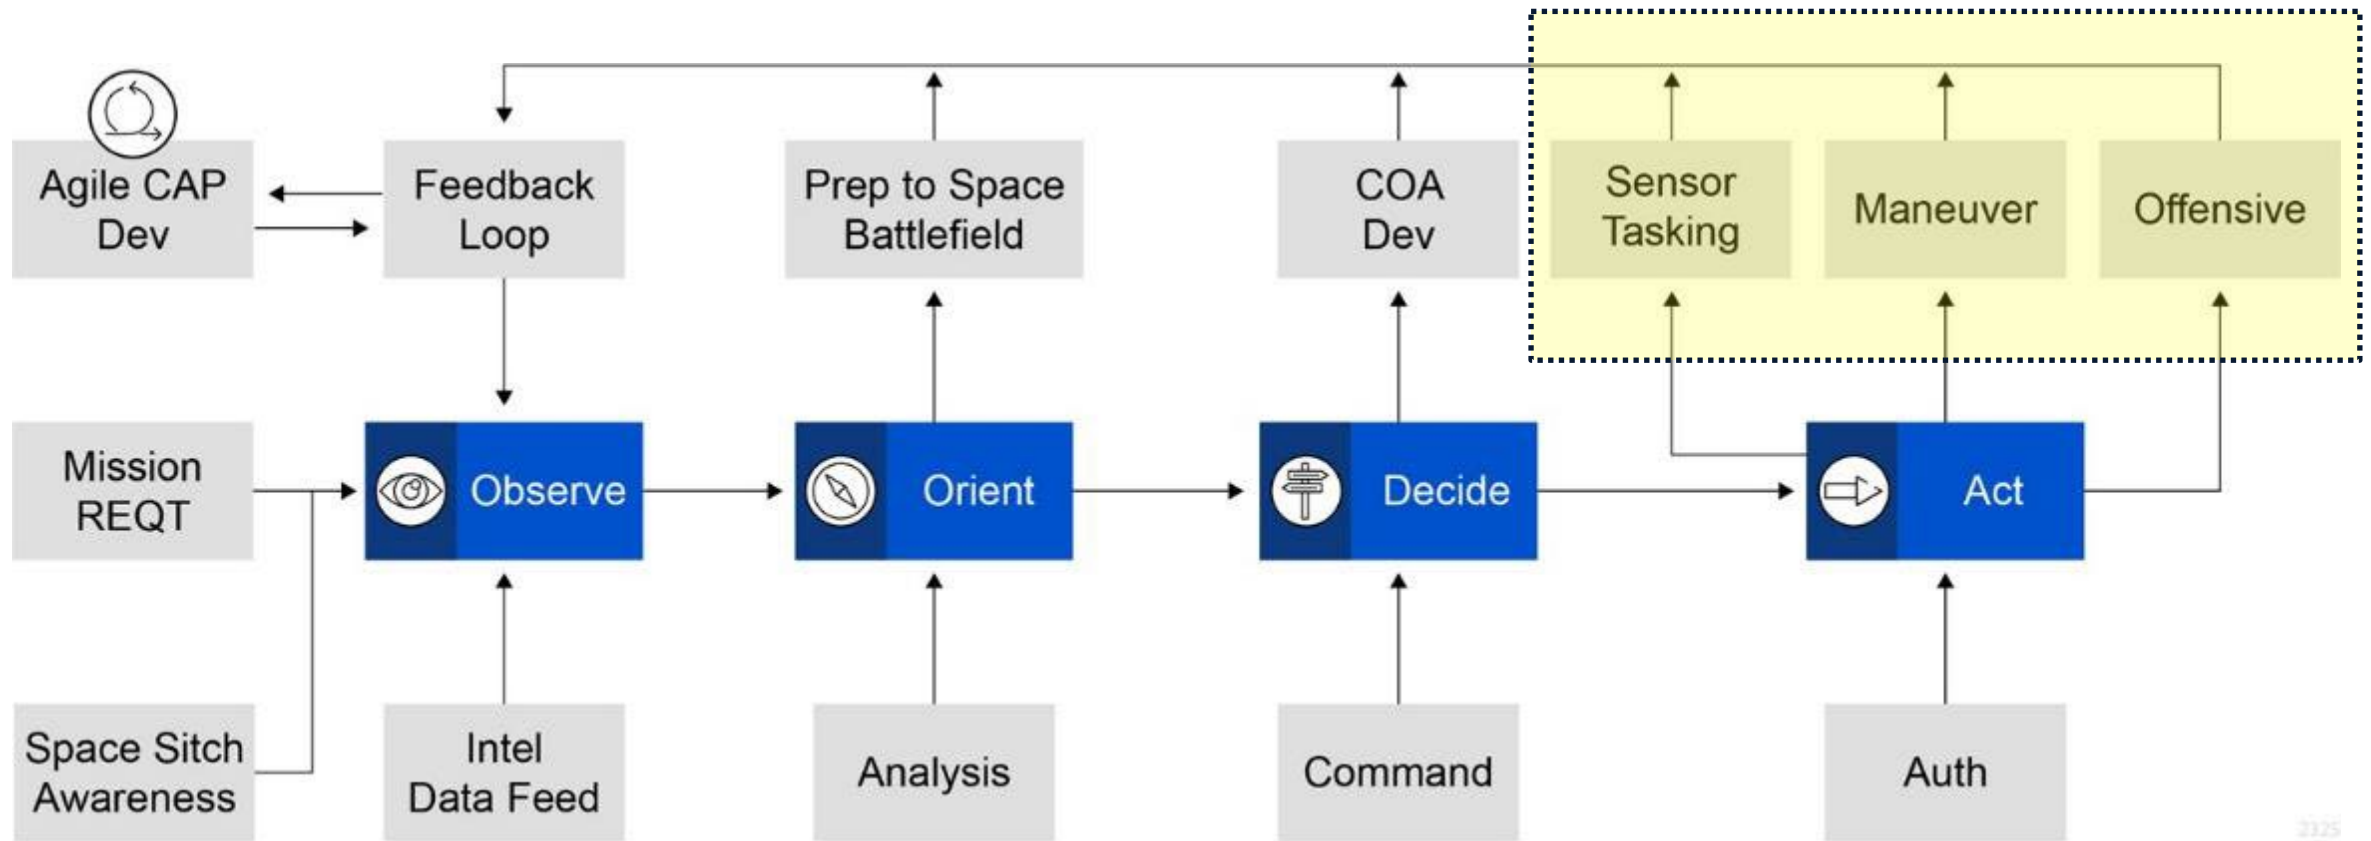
Agile CAP Dev

Feedback Loop

Prep to Space Battlefield

COA Dev

Sensor Tasking

Maneuver

Offensive

Mission REQT

Observe

Orient

Decide

Act

Space Sitch Awareness

Intel Data Feed

Analysis

Command

Auth

2325